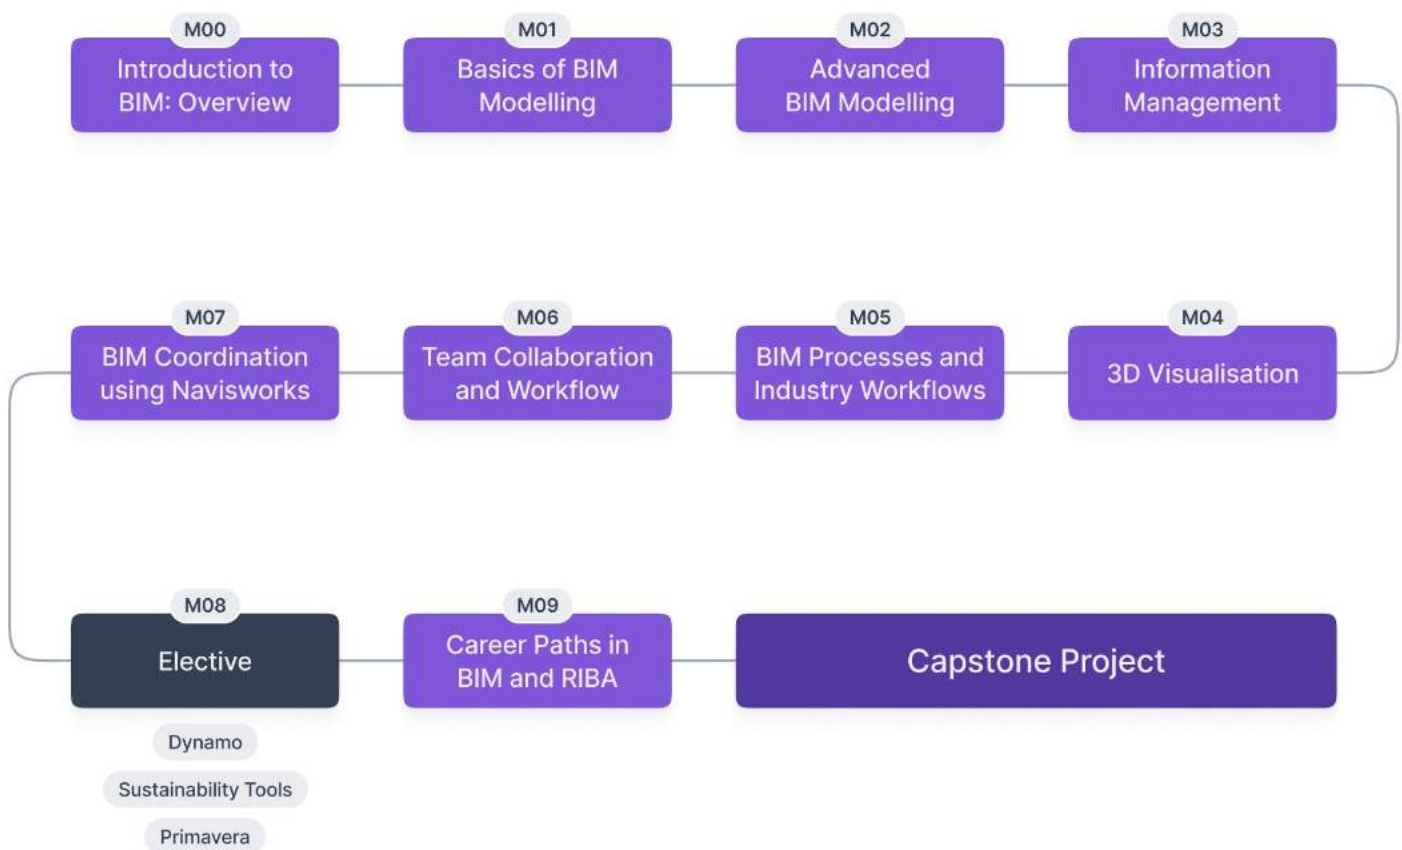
M00
Introduction to BIM: Overview

M01
Basics of BIM Modelling

M02
Advanced BIM Modelling

M03
Information Management

M04
3D Visualisation

M05
BIM Processes and Industry Workflows

M06
Team Collaboration and Workflow

M07
BIM Coordination using Navisworks

M08
Elective

Dynamo

Sustainability Tools

Primavera

M09
Career Paths in BIM and RIBA

Capstone Project